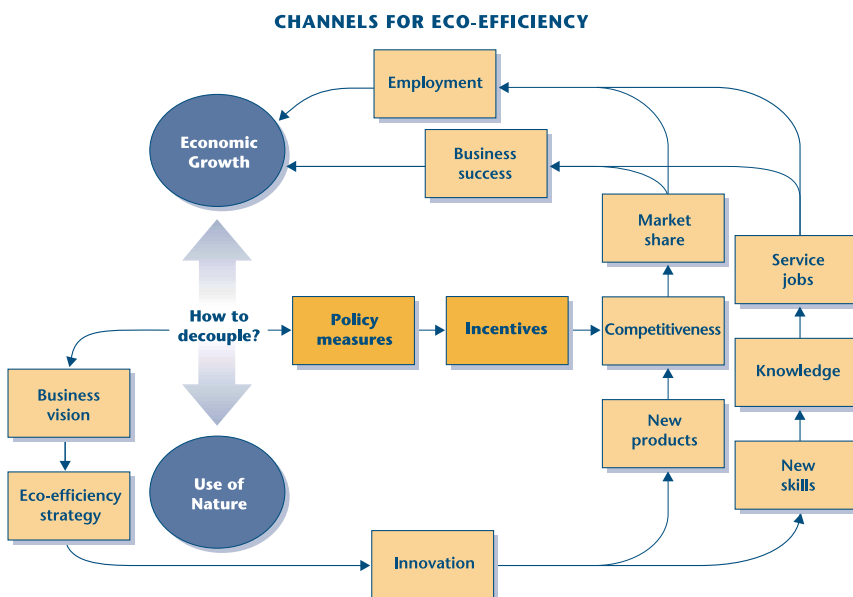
CHANNELS FOR ECO-EFFICIENCY

Employment

Economic Growth

Business success

Market share

Service jobs

How to decouple?

Policy measures

Incentives

Competitiveness

Knowledge

Business vision

New products

New skills

Eco-efficiency strategy

Use of Nature

Innovation